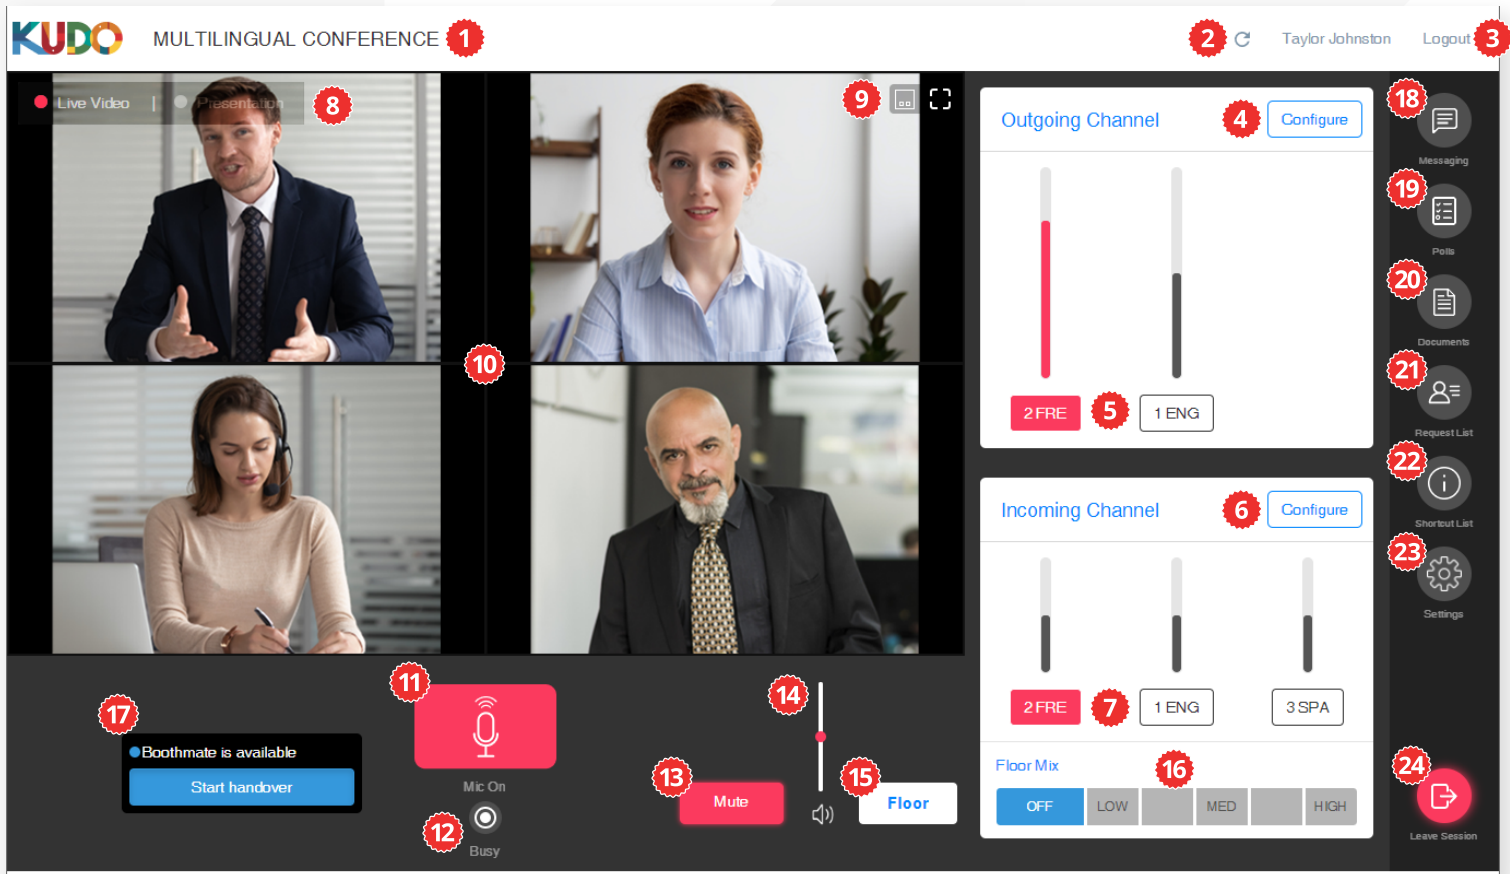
KUDO MULTILINGUAL CONFERENCE 1

2 Taylor Johnston Logout 3

Live Video | Presentation 8

9

10

Outgoing Channel 4 Configure

2 FRE 5 1 ENG

Incoming Channel 6 Configure

2 FRE 7 1 ENG 3 SPA

Floor Mix 16

| OFF | LOW | | MED | | HIGH |
|---|---|---|---|---|---|

18 Messaging

19 Polls

20 Documents

21 Request List

22 Shortcut List

23 Settings

24 Leave Session

17 Boothmate is available

Start handover

11 Mic On

12 Busy

13 Mute

14

15 Floor